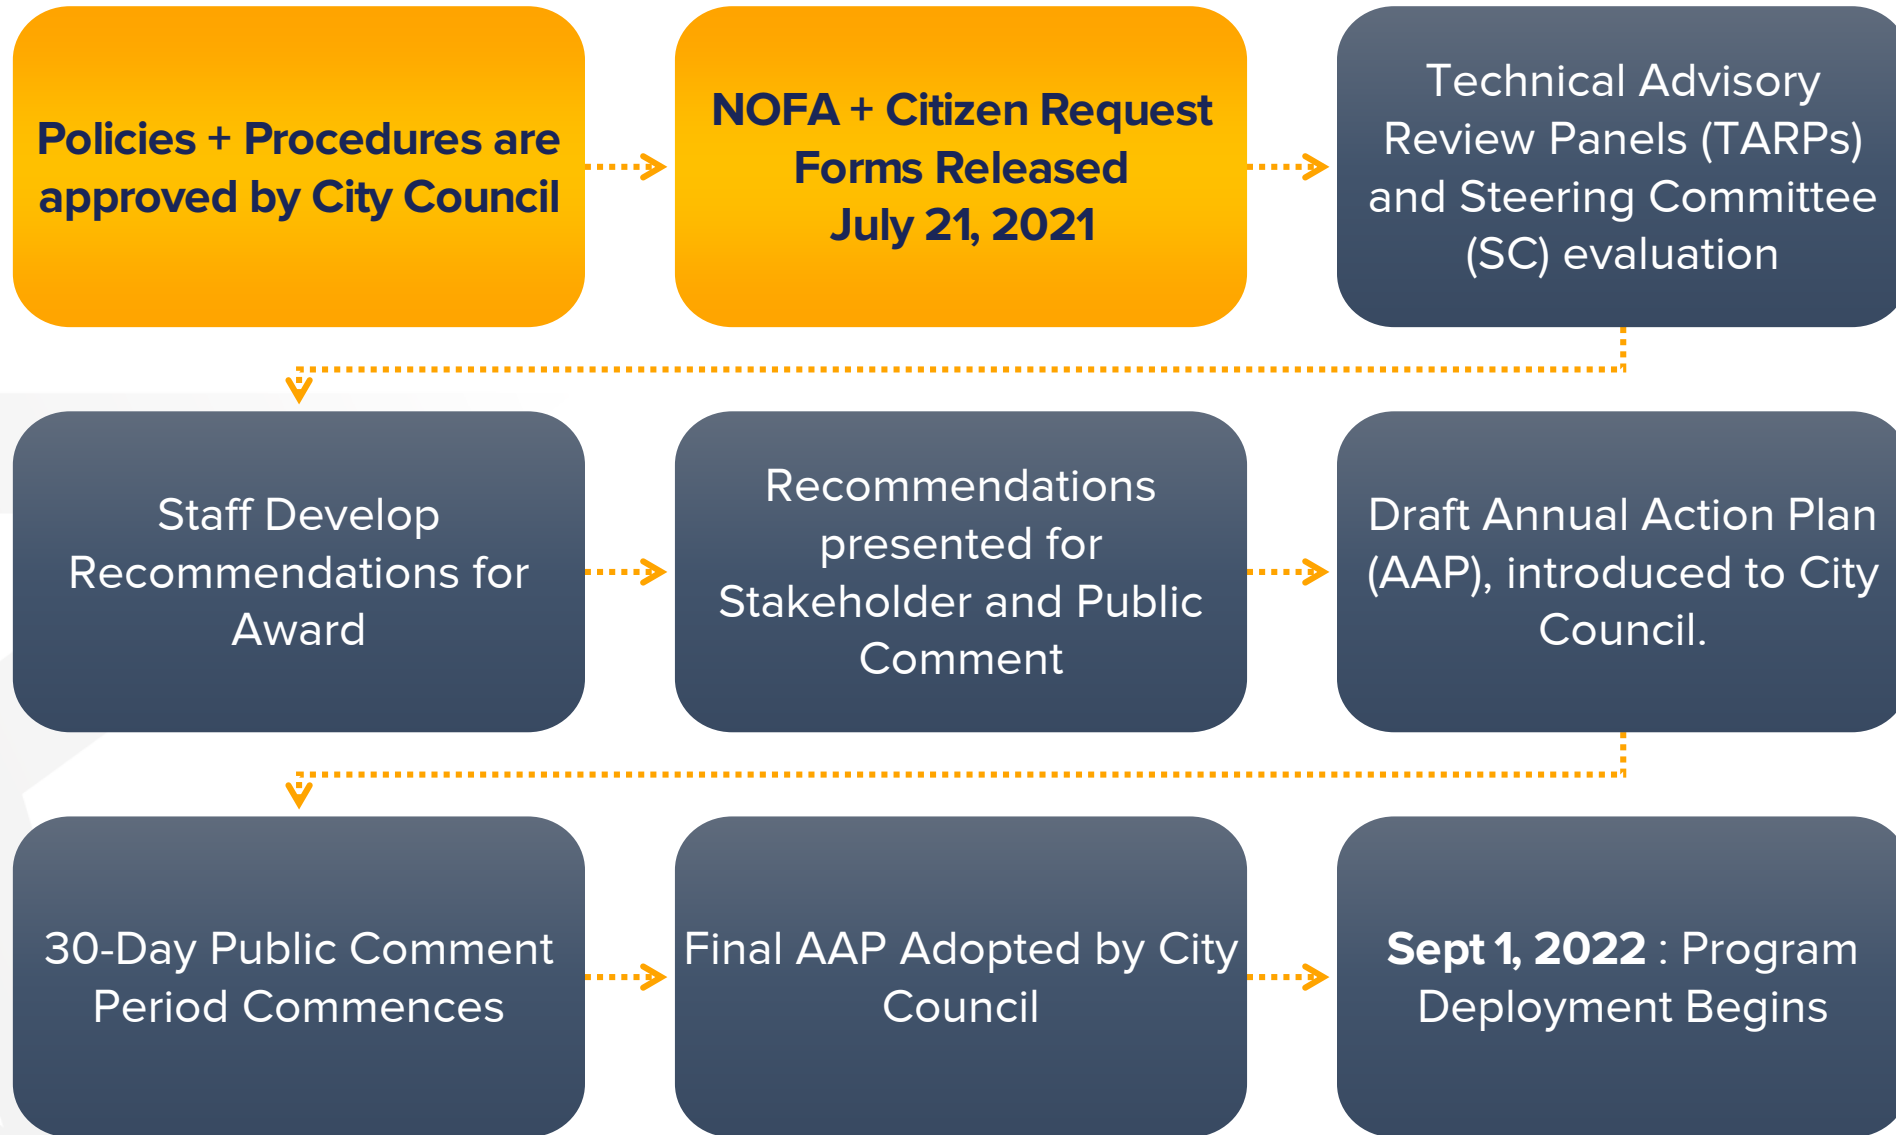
Policies + Procedures are approved by City Council

NOFA + Citizen Request Forms Released July 21, 2021

Technical Advisory Review Panels (TARPs) and Steering Committee (SC) evaluation

Staff Develop Recommendations for Award

Recommendations presented for Stakeholder and Public Comment

Draft Annual Action Plan (AAP), introduced to City Council.

30-Day Public Comment Period Commences

Final AAP Adopted by City Council

Sept 1, 2022 : Program Deployment Begins